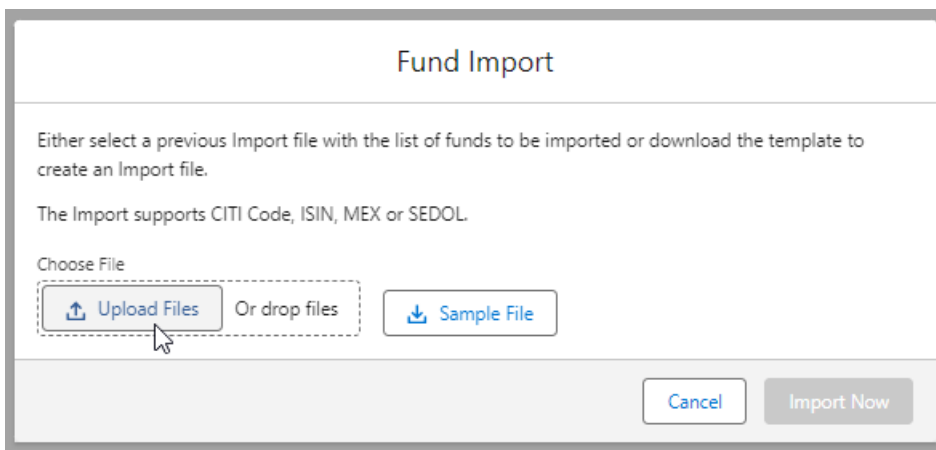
Fund Import

Either select a previous Import file with the list of funds to be imported or download the template to create an Import file.

The Import supports CITI Code, ISIN, MEX or SEDOL.

Choose File

Upload Files

Or drop files

Sample File

Cancel

Import Now